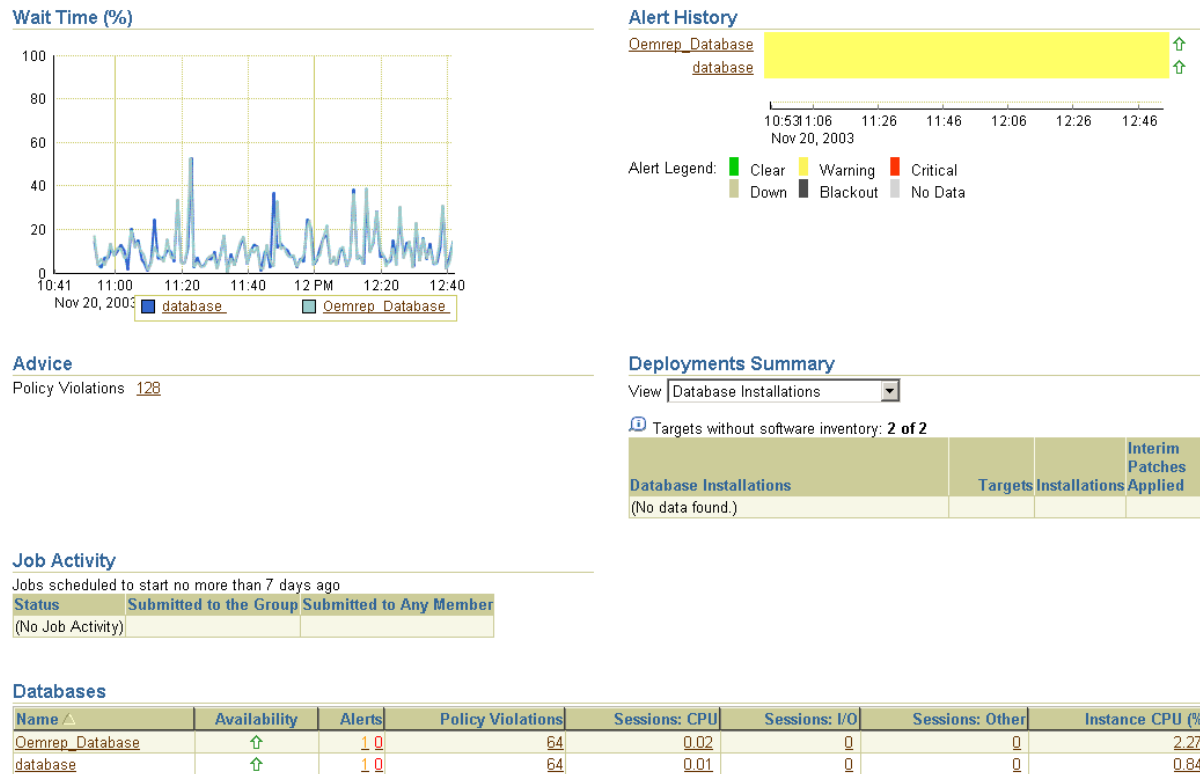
Wait Time (%)

100
80
60
40
20
0
10:41 11:00 11:20 11:40 12 PM 12:20 12:40
Nov 20, 2003

database Oemrep_Database

Alert History

Oemrep_Database
database

10:53 11:06 11:26 11:46 12:06 12:26 12:46
Nov 20, 2003

Alert Legend: Clear Warning Critical
Down Blackout No Data

Advice

Policy Violations 128

Deployments Summary

View Database Installations

Targets without software inventory: **2 of 2**

| Database Installations | Targets | Installations | Interim Patches Applied |
|---|---|---|---|
| (No data found.) | | | |

Job Activity

Jobs scheduled to start no more than 7 days ago

| Status | Submitted to the Group | Submitted to Any Member |
|---|---|---|
| (No Job Activity) | | |

Databases

| Name △ | Availability | Alerts | Policy Violations | Sessions: CPU | Sessions: I/O | Sessions: Other | Instance CPU (% |
|---|---|---|---|---|---|---|---|
| Oemrep_Database | ⇧ | 1 0 | 64 | 0.02 | 0 | 0 | 2.27 |
| database | ⇧ | 1 0 | 64 | 0.01 | 0 | 0 | 0.84 |